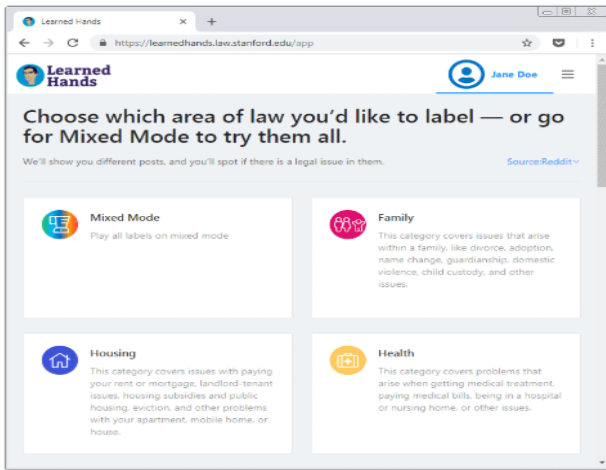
Learned Hands

https://learnedhands.law.stanford.edu/app

Learned Hands

Jane Doe

Choose which area of law you'd like to label — or go for Mixed Mode to try them all.

We'll show you different posts, and you'll spot if there is a legal issue in them.

Source:Reddit

Mixed Mode
Play all labels on mixed mode

Family
This category covers issues that arise within a family, like divorce, adoption, name change, guardianship, domestic violence, child custody, and other issues.

Housing
This category covers issues with paying your rent or mortgage, landlord-tenant issues, housing subsidies and public housing, eviction, and other problems with your apartment, mobile home, or house.

Health
This category covers problems that arise when getting medical treatment, paying medical bills, being in a hospital or nursing home, or other issues.